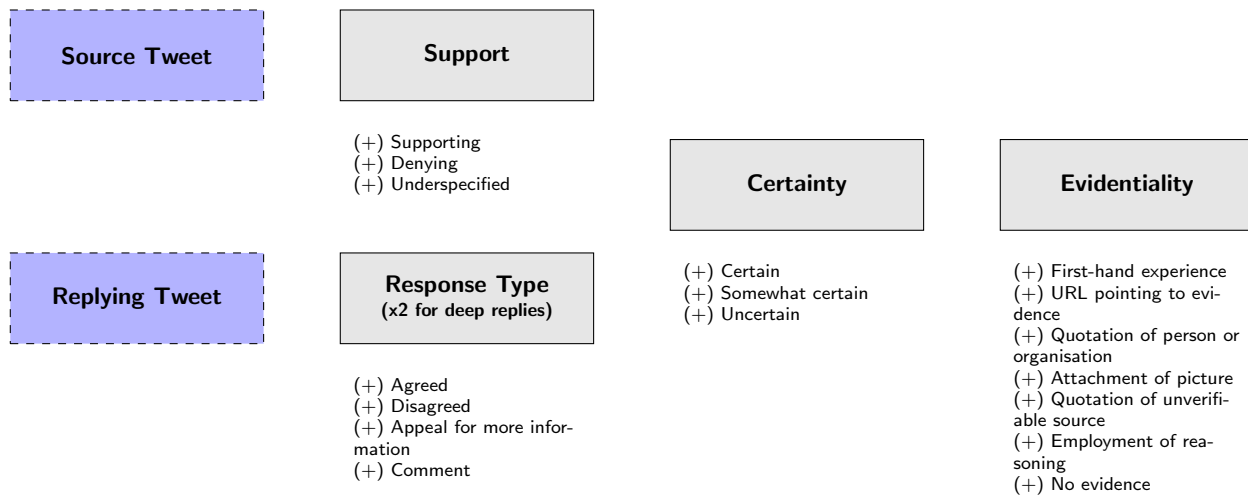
Source Tweet

Support

(+) Supporting
(+) Denying
(+) Underspecified

Replying Tweet

Response Type
(x2 for deep replies)

(+) Agreed
(+) Disagreed
(+) Appeal for more information
(+) Comment

Certainty

(+) Certain
(+) Somewhat certain
(+) Uncertain

Evidentiality

(+) First-hand experience
(+) URL pointing to evidence
(+) Quotation of person or organisation
(+) Attachment of picture
(+) Quotation of unverifiable source
(+) Employment of reasoning
(+) No evidence